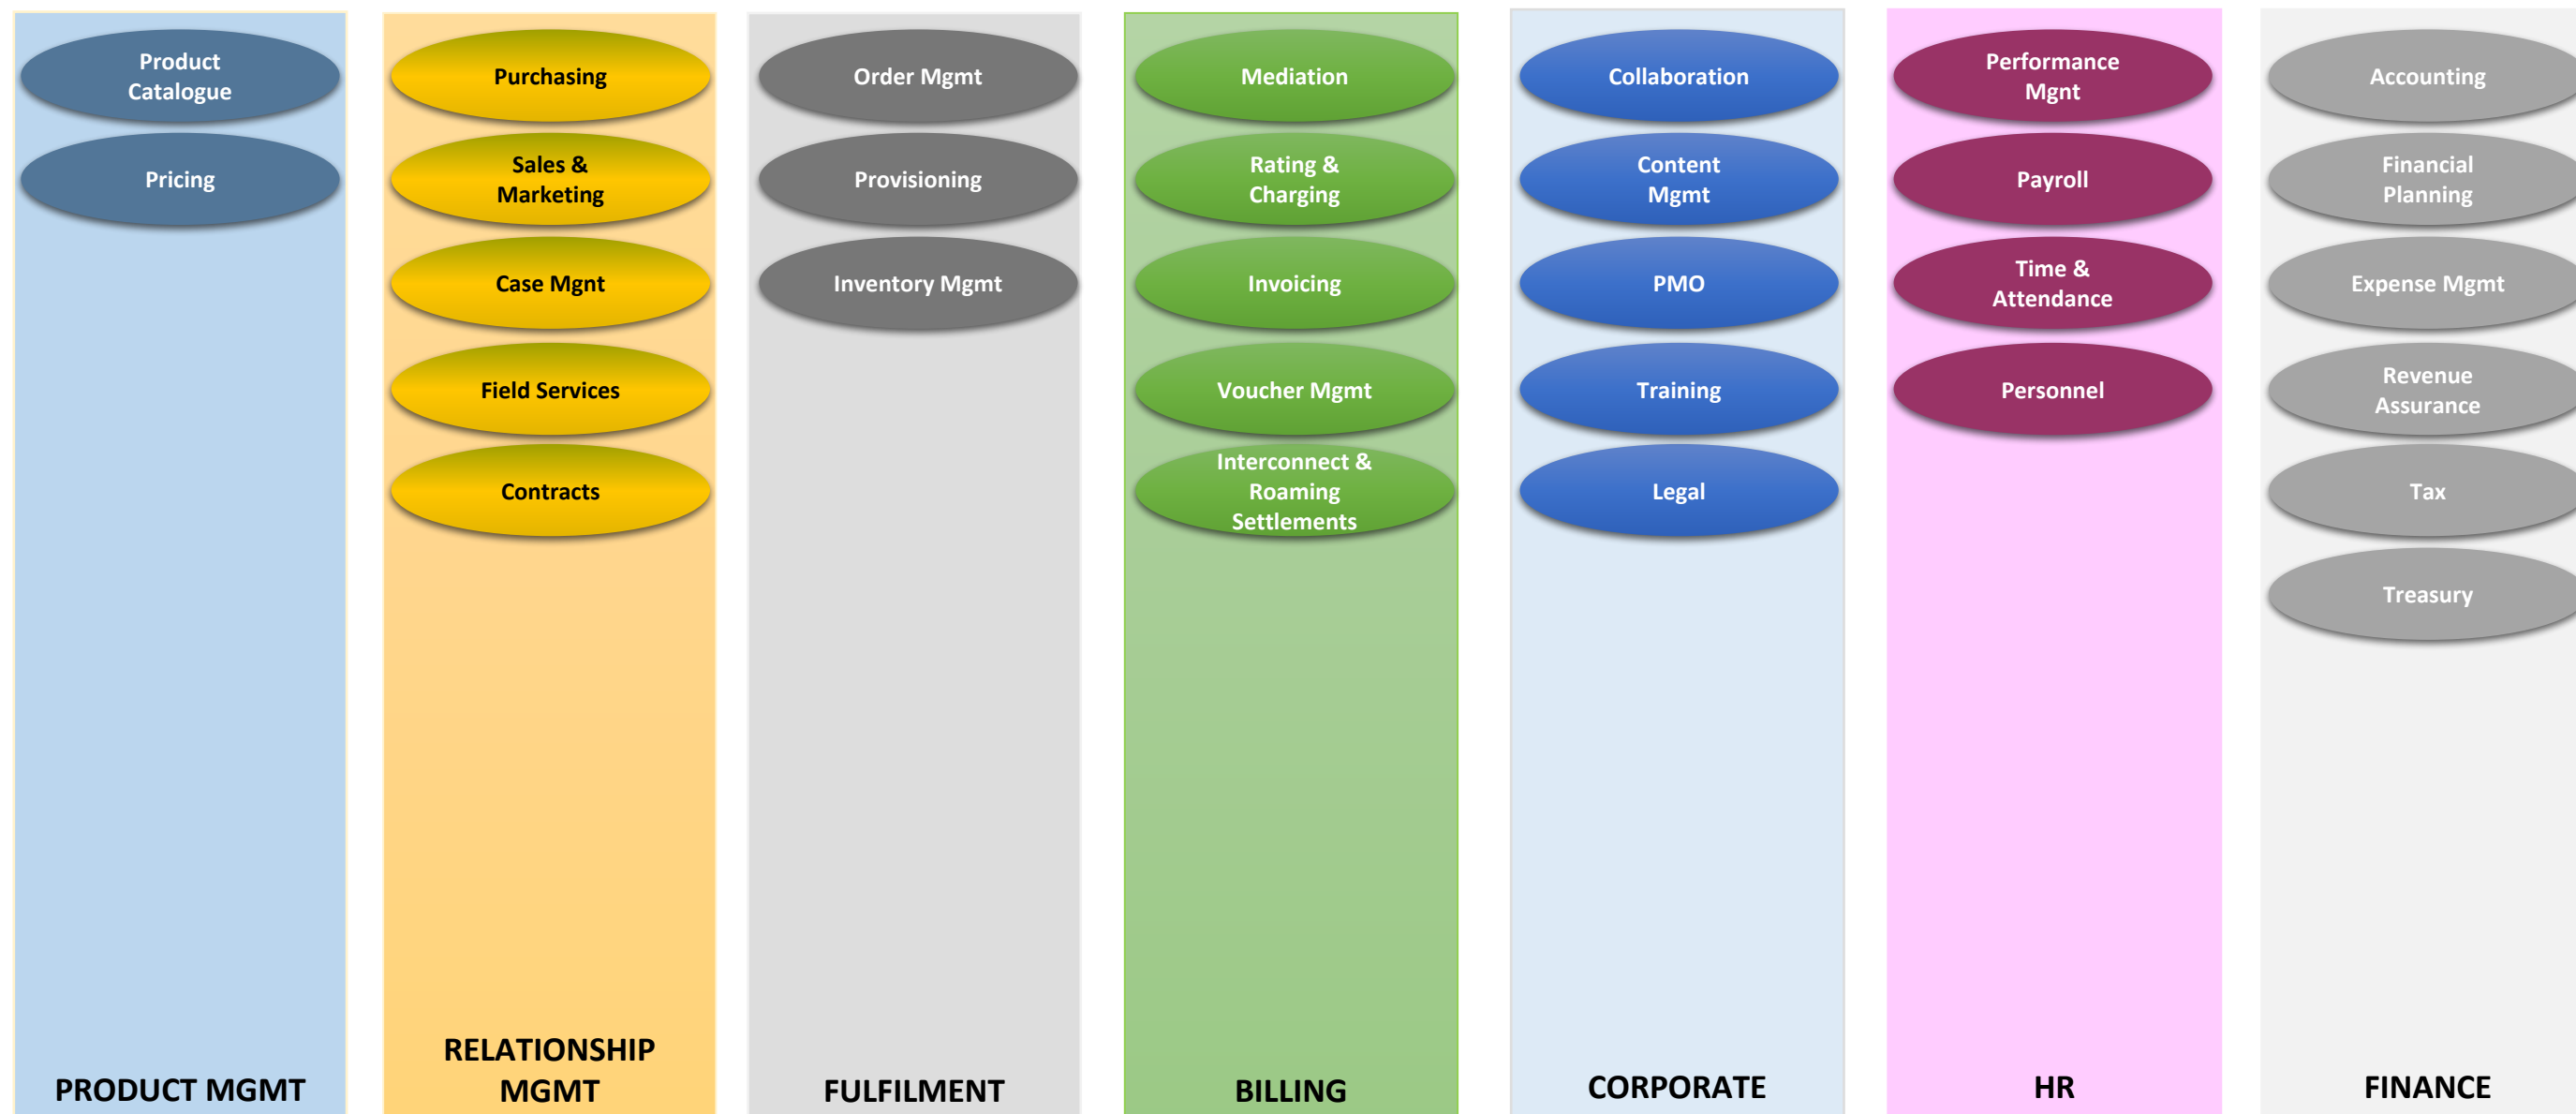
Product Catalogue

Pricing

PRODUCT MGMT

Purchasing

Sales & Marketing

Case Mgnt

Field Services

Contracts

RELATIONSHIP MGMT

Order Mgmt

Provisioning

Inventory Mgmt

FULFILMENT

Mediation

Rating & Charging

Invoicing

Voucher Mgmt

Interconnect & Roaming Settlements

BILLING

Collaboration

Content Mgmt

PMO

Training

Legal

CORPORATE

Performance Mgnt

Payroll

Time & Attendance

Personnel

HR

Accounting

Financial Planning

Expense Mgmt

Revenue Assurance

Tax

Treasury

FINANCE